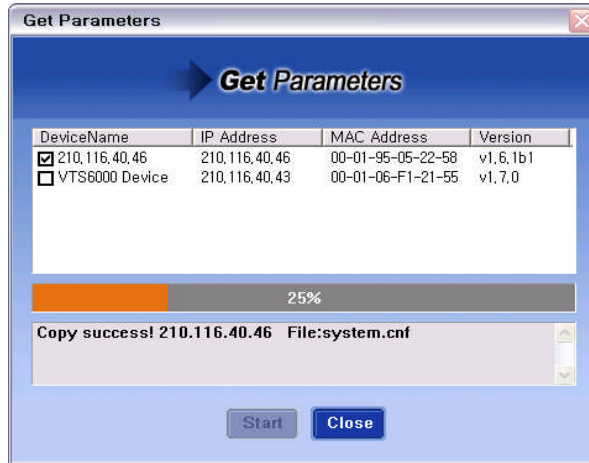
Get Parameters

Get Parameters

| DeviceName | IP Address | MAC Address | Version |
|---|---|---|---|
| ☑ 210,116,40,46 | 210,116,40,46 | 00-01-95-05-22-58 | v1,6,1b1 |
| ☐ VTS6000 Device | 210,116,40,43 | 00-01-06-F1-21-55 | v1,7,0 |

25%

Copy success! 210.116.40.46 File:system.cnf

Start Close